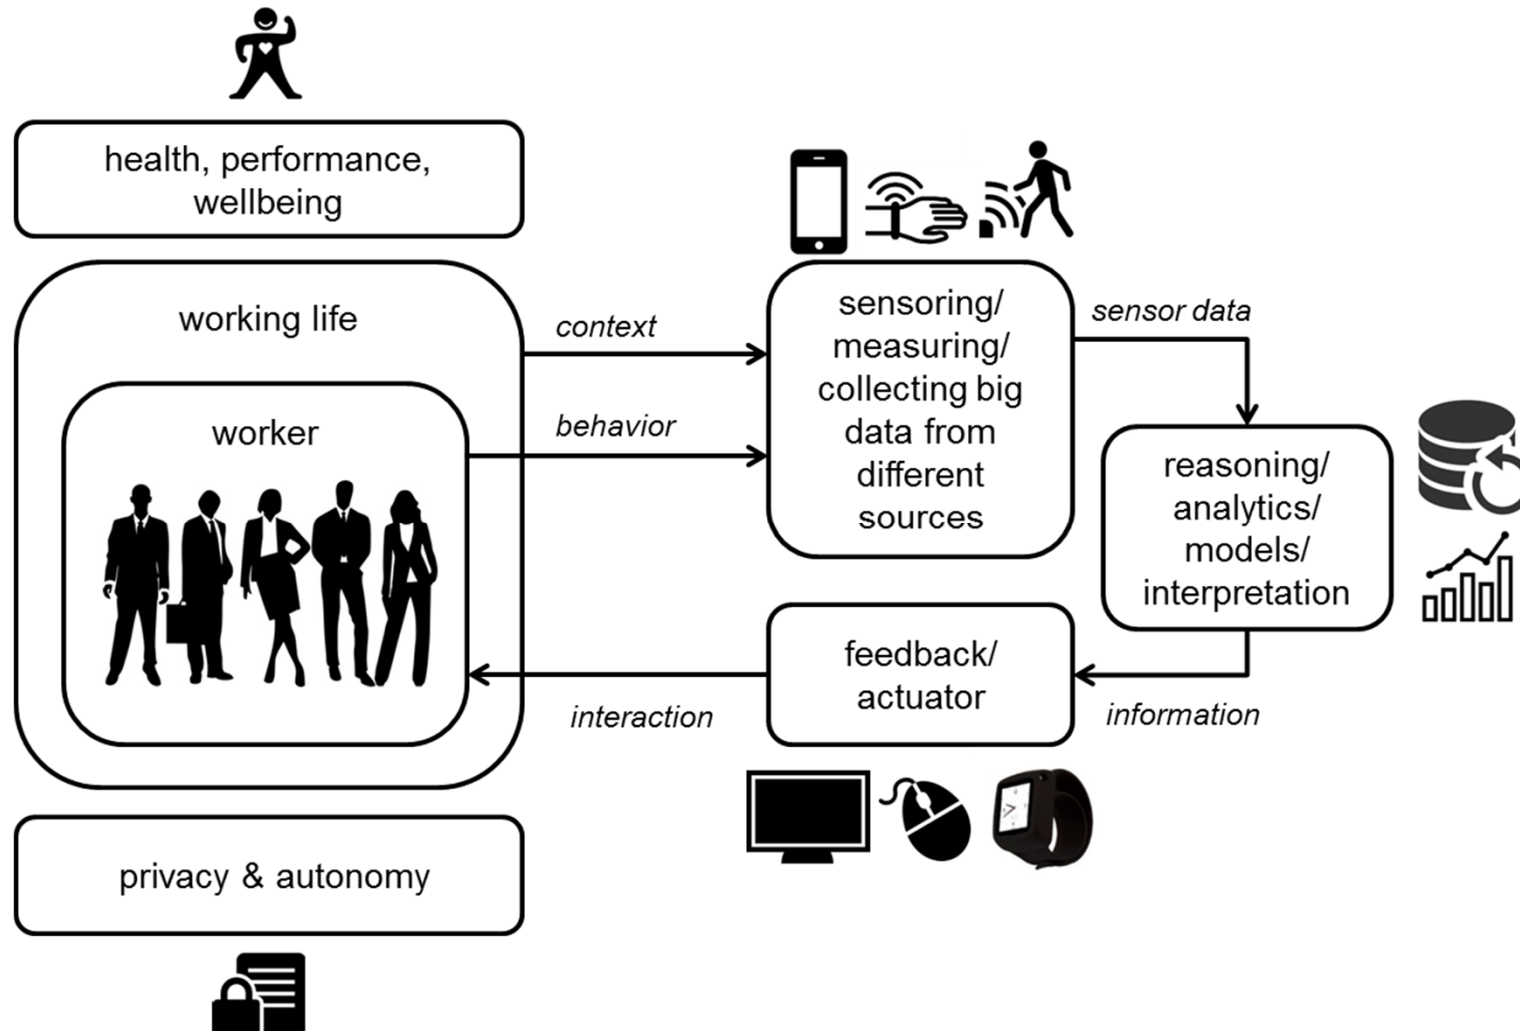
health, performance, wellbeing

working life

worker

context

behavior

sensoring/ measuring/ collecting big data from different sources

sensor data

reasoning/ analytics/ models/ interpretation

feedback/ actuator

information

interaction

privacy & autonomy